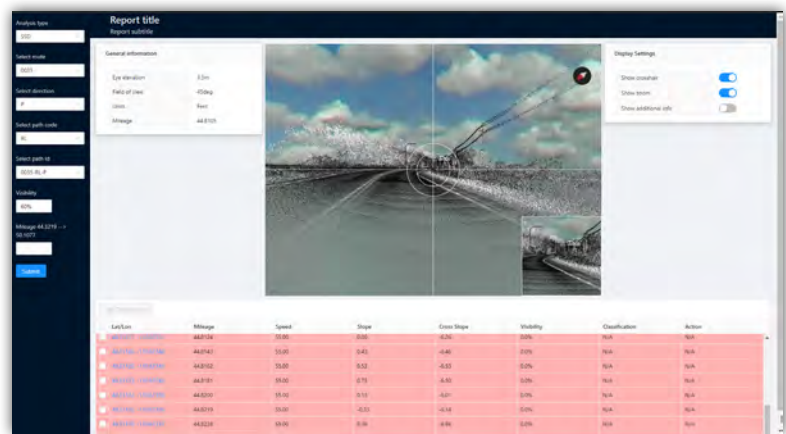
Analysis type
SSD
Select route
0035
Select direction
P
Select path code
RL
Select path id
0035-RL-P
Visibility
60%
Mileage 44.3219 -> 50.1073
Submit

Report title
Report subtitle

General information
| | |
|---|---|
| Eye elevation | 3.5m |
| Field of view | 45deg |
| Units | Feet |
| Mileage | 44.8105 |

Display Settings
Show crosshair
Show terrain
Show additional info

| | Lat/Lon | Mileage | Speed | Slope | Cross Slope | Visibility | Classification | Action |
|---|---|---|---|---|---|---|---|---|
| | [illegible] | 44.8134 | 55.00 | 0.00 | -0.26 | 0.0% | N/A | N/A |
| | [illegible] | 44.8143 | 55.00 | 0.42 | -0.40 | 0.0% | N/A | N/A |
| | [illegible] | 44.8162 | 55.00 | 0.53 | -0.33 | 0.0% | N/A | N/A |
| | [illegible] | 44.8181 | 55.00 | 0.73 | -0.33 | 0.0% | N/A | N/A |
| | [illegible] | 44.8200 | 55.00 | 0.12 | -0.21 | 0.0% | N/A | N/A |
| | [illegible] | 44.8219 | 55.00 | -0.23 | -0.14 | 0.0% | N/A | N/A |
| | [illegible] | 44.8238 | 55.00 | 0.16 | -0.06 | 0.0% | N/A | N/A |